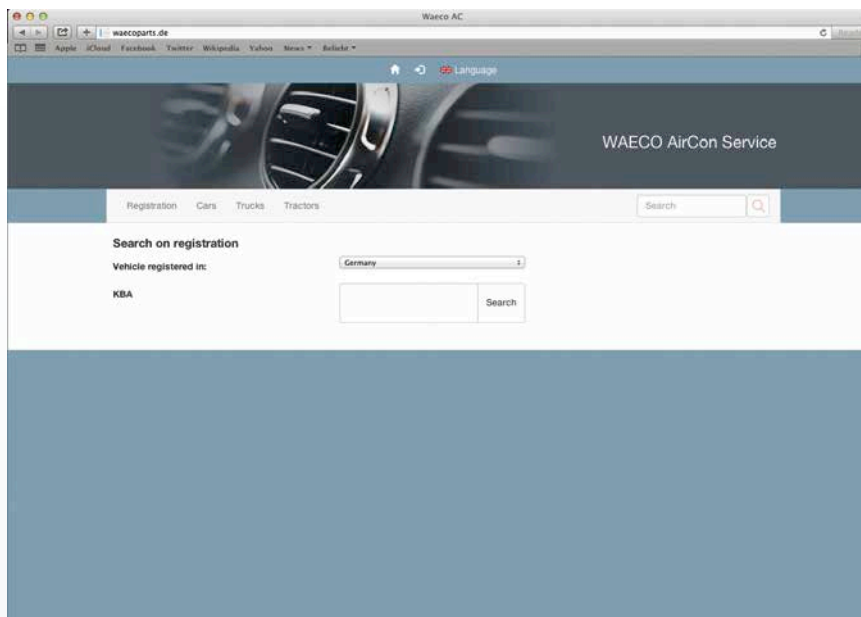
Waeco AC

waecoparts.de

Apple iCloud Facebook Twitter Wikipedia Yahoo News ▾ Beliebt ▾

Language

WAECO AirCon Service

Registration Cars Trucks Tractors

Search

Search on registration

Vehicle registered in:

Germany

KBA

Search